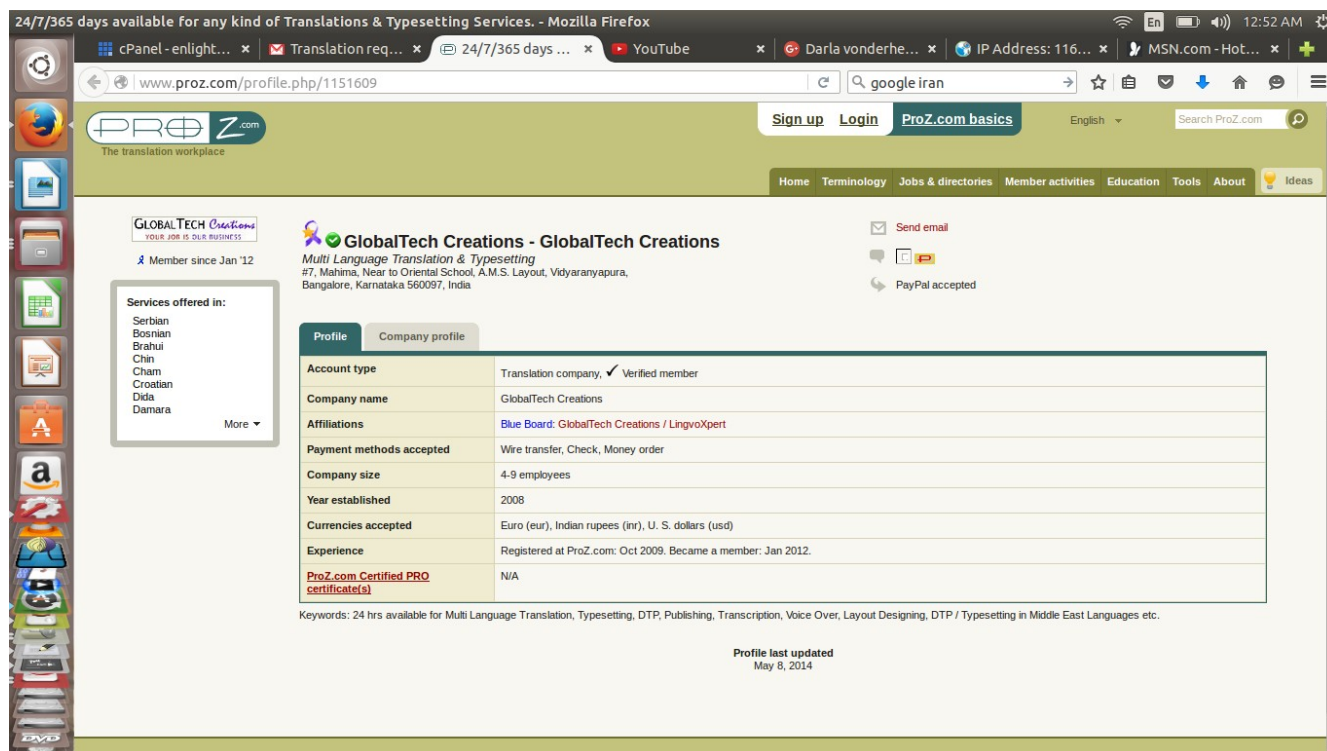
24/7/365 days available for any kind of Translations & Typesetting Services. - Mozilla Firefox

En 12:52 AM

cPanel - enlight... × Translation req... × 24/7/365 days ... × YouTube × Darla vonderhe... × IP Address: 116... × MSN.com - Hot... ×

www.proz.com/profile.php/1151609

google iran

PROZ.com
The translation workplace

Sign up Login ProZ.com basics

English

Search ProZ.com

Home Terminology Jobs & directories Member activities Education Tools About Ideas

GLOBALTECH Creations
YOUR JOB IS OUR BUSINESS

Member since Jan '12

Services offered in:
Serbian
Bosnian
Brahui
Chin
Cham
Croatian
Dida
Damara
More

GlobalTech Creations - GlobalTech Creations
Multi Language Translation & Typesetting
#7, Mahima, Near to Oriental School, A.M.S. Layout, Vidyaranyapura, Bangalore, Karnataka 560097, India

Send email

PayPal accepted

Profile Company profile

| Account type | Translation company, ✓ Verified member |
|---|---|
| Company name | GlobalTech Creations |
| Affiliations | Blue Board: GlobalTech Creations / LingvoXpert |
| Payment methods accepted | Wire transfer, Check, Money order |
| Company size | 4-9 employees |
| Year established | 2008 |
| Currencies accepted | Euro (eur), Indian rupees (inr), U. S. dollars (usd) |
| Experience | Registered at ProZ.com: Oct 2009. Became a member: Jan 2012. |
| ProZ.com Certified PRO certificate(s) | N/A |

Keywords: 24 hrs available for Multi Language Translation, Typesetting, DTP, Publishing, Transcription, Voice Over, Layout Designing, DTP / Typesetting in Middle East Languages etc.

Profile last updated
May 8, 2014

DVD